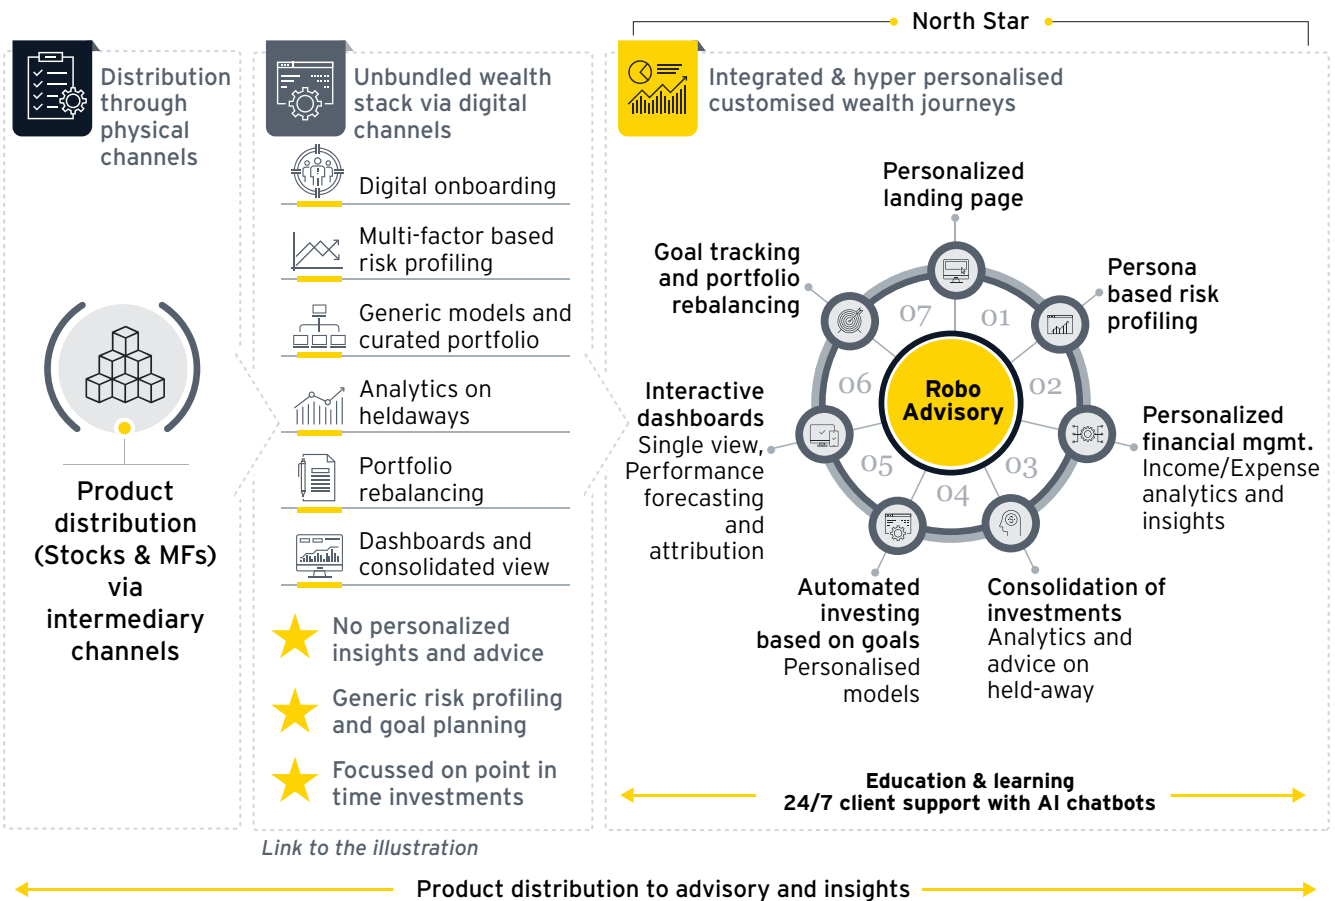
North Star

Distribution through physical channels

Product distribution (Stocks & MFs) via intermediary channels

Unbundled wealth stack via digital channels

Digital onboarding

Multi-factor based risk profiling

Generic models and curated portfolio

Analytics on heldaways

Portfolio rebalancing

Dashboards and consolidated view

No personalized insights and advice

Generic risk profiling and goal planning

Focussed on point in time investments

Link to the illustration

Integrated & hyper personalised customised wealth journeys

Personalized landing page

Persona based risk profiling

Personalized financial mgmt. Income/Expense analytics and insights

Consolidation of investments Analytics and advice on held-away

Automated investing based on goals Personalised models

Interactive dashboards Single view, Performance forecasting and attribution

Goal tracking and portfolio rebalancing

Robo Advisory

01

02

03

04

05

06

07

Education & learning
24/7 client support with AI chatbots

Product distribution to advisory and insights